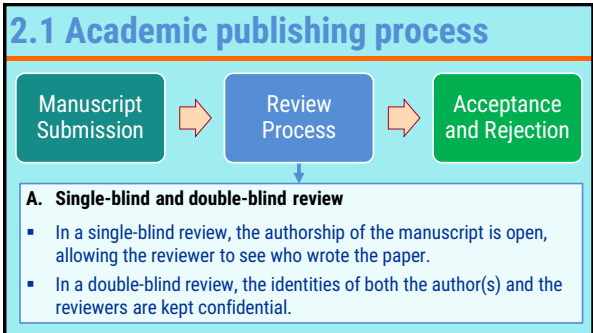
2.1 Academic publishing process

Manuscript Submission

Review Process

Acceptance and Rejection

A. Single-blind and double-blind review

- In a single-blind review, the authorship of the manuscript is open, allowing the reviewer to see who wrote the paper.
- In a double-blind review, the identities of both the author(s) and the reviewers are kept confidential.